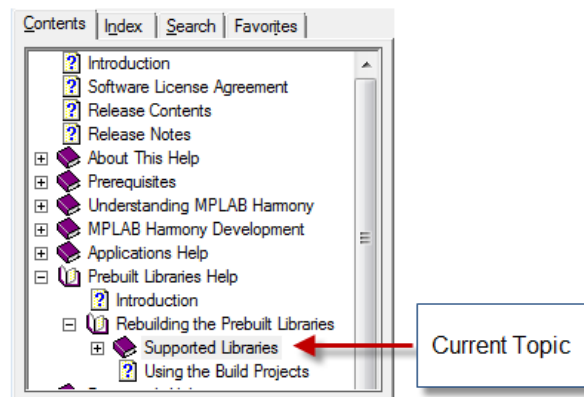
Contents | Index | Search | Favorites

Introduction
Software License Agreement
Release Contents
Release Notes
About This Help
Prerequisites
Understanding MPLAB Harmony
MPLAB Harmony Development
Applications Help
Prebuilt Libraries Help
Introduction
Rebuilding the Prebuilt Libraries
Supported Libraries
Using the Build Projects
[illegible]

Current Topic